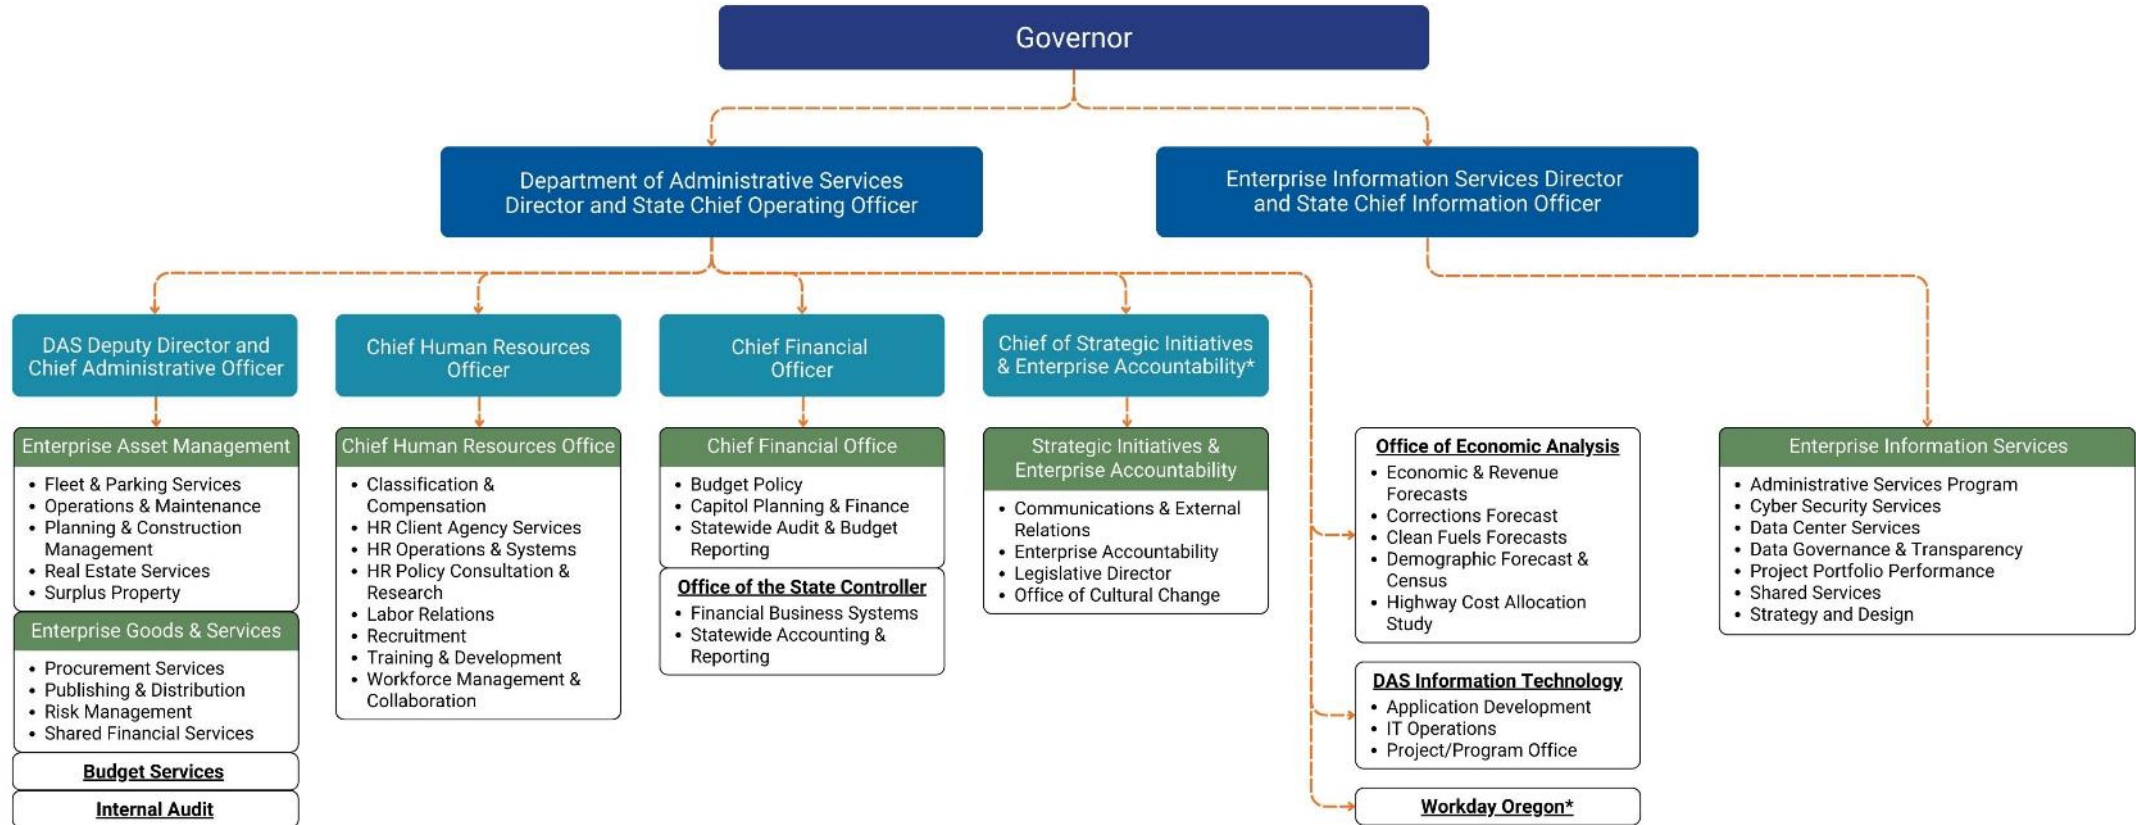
Governor

Department of Administrative Services Director and State Chief Operating Officer

Enterprise Information Services Director and State Chief Information Officer

DAS Deputy Director and Chief Administrative Officer

Enterprise Asset Management
- Fleet & Parking Services
- Operations & Maintenance
- Planning & Construction Management
- Real Estate Services
- Surplus Property

Enterprise Goods & Services
- Procurement Services
- Publishing & Distribution
- Risk Management
- Shared Financial Services

Budget Services

Internal Audit

Chief Human Resources Officer

Chief Human Resources Office
- Classification & Compensation
- HR Client Agency Services
- HR Operations & Systems
- HR Policy Consultation & Research
- Labor Relations
- Recruitment
- Training & Development
- Workforce Management & Collaboration

Chief Financial Officer

Chief Financial Office
- Budget Policy
- Capitol Planning & Finance
- Statewide Audit & Budget Reporting

Office of the State Controller
- Financial Business Systems
- Statewide Accounting & Reporting

Chief of Strategic Initiatives & Enterprise Accountability*

Strategic Initiatives & Enterprise Accountability
- Communications & External Relations
- Enterprise Accountability
- Legislative Director
- Office of Cultural Change

Office of Economic Analysis
- Economic & Revenue Forecasts
- Corrections Forecast
- Clean Fuels Forecasts
- Demographic Forecast & Census
- Highway Cost Allocation Study

DAS Information Technology
- Application Development
- IT Operations
- Project/Program Office

Workday Oregon*

Enterprise Information Services
- Administrative Services Program
- Cyber Security Services
- Data Center Services
- Data Governance & Transparency
- Project Portfolio Performance
- Shared Services
- Strategy and Design